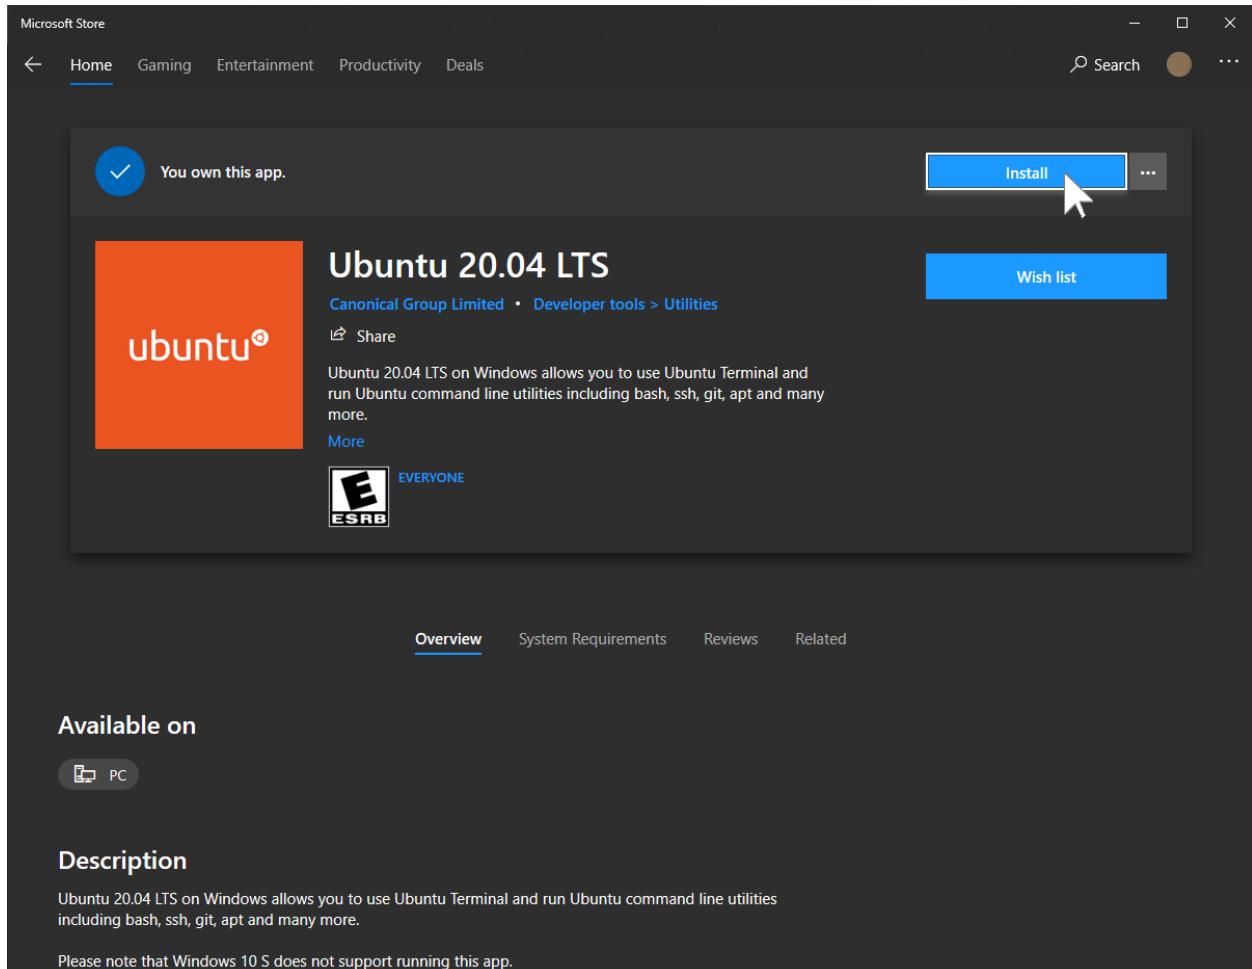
Microsoft Store

Home Gaming Entertainment Productivity Deals

Search

You own this app.

Install

...

ubuntu

Ubuntu 20.04 LTS

Canonical Group Limited • Developer tools > Utilities

Share

Ubuntu 20.04 LTS on Windows allows you to use Ubuntu Terminal and run Ubuntu command line utilities including bash, ssh, git, apt and many more.

More

E
ESRB

EVERYONE

Wish list

Overview System Requirements Reviews Related

Available on

PC

Description

Ubuntu 20.04 LTS on Windows allows you to use Ubuntu Terminal and run Ubuntu command line utilities including bash, ssh, git, apt and many more.

Please note that Windows 10 S does not support running this app.